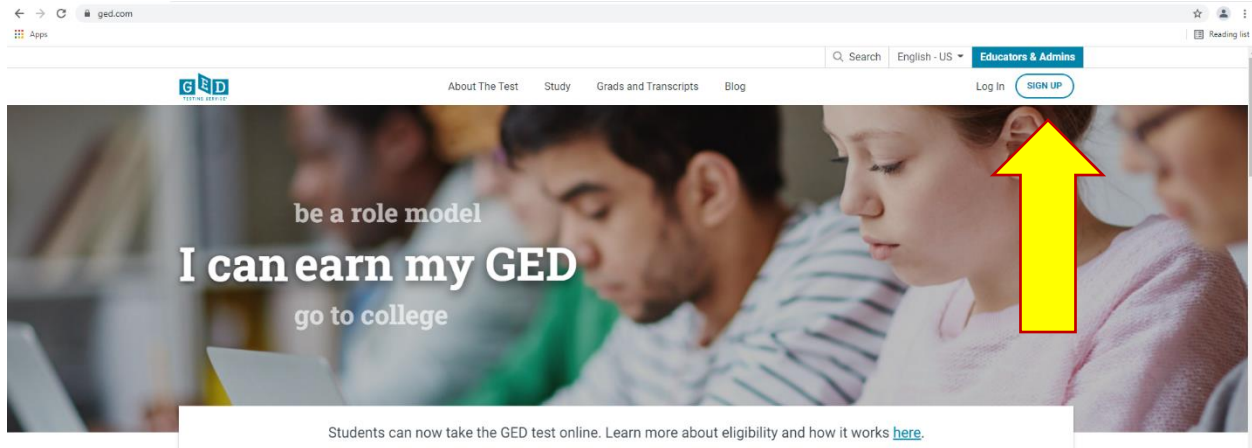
ged.com

Apps

Reading list

Search English - US Educators & Admins

GED TESTING SERVICE

About The Test Study Grads and Transcripts Blog Log In SIGN UP

be a role model

I can earn my GED

go to college

Students can now take the GED test online. Learn more about eligibility and how it works here.